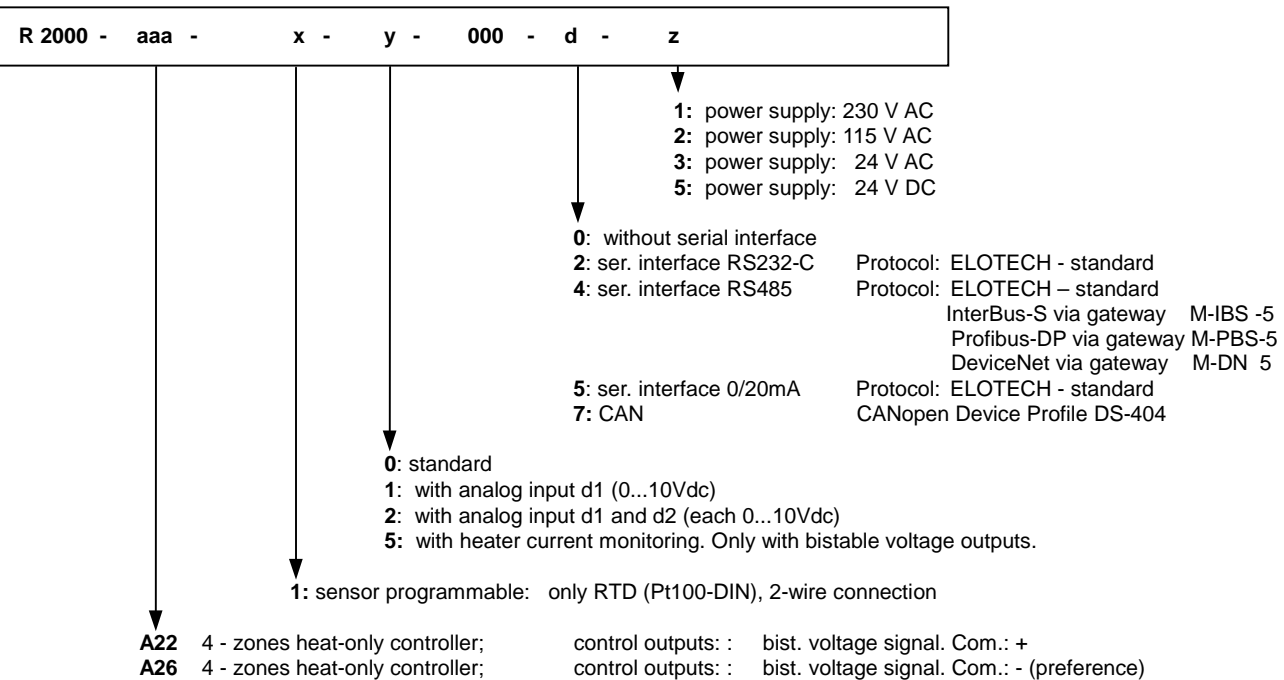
R 2000 - aaa - x - y - 000 - d - z

1: power supply: 230 V AC
2: power supply: 115 V AC
3: power supply: 24 V AC
5: power supply: 24 V DC

0: without serial interface
2: ser. interface RS232-C Protocol: ELOTECH - standard
4: ser. interface RS485 Protocol: ELOTECH – standard
InterBus-S via gateway M-IBS -5
Profibus-DP via gateway M-PBS-5
DeviceNet via gateway M-DN 5
5: ser. interface 0/20mA Protocol: ELOTECH - standard
7: CAN CANopen Device Profile DS-404

0: standard
1: with analog input d1 (0...10Vdc)
2: with analog input d1 and d2 (each 0...10Vdc)
5: with heater current monitoring. Only with bistable voltage outputs.

1: sensor programmable: only RTD (Pt100-DIN), 2-wire connection

| A22 | 4 - zones heat-only controller; | control outputs: : | bist. voltage signal. Com.: + |
|---|---|---|---|
| A26 | 4 - zones heat-only controller; | control outputs: : | bist. voltage signal. Com.: - (preference) |